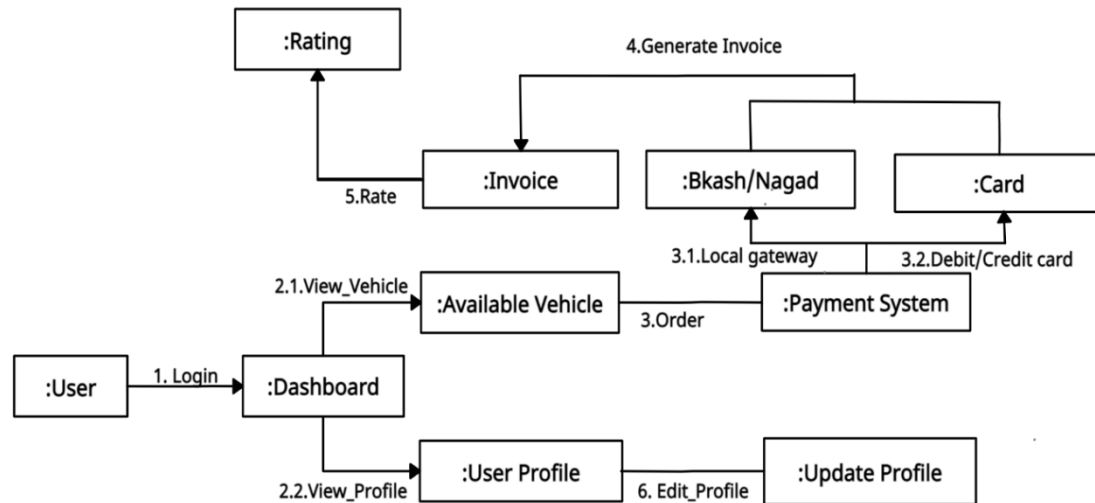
:Rating

4.Generate Invoice

5.Rate

:Invoice

:Bkash/Nagad

:Card

3.1.Local gateway

3.2.Debit/Credit card

2.1.View_Vehicle

:Available Vehicle

3.Order

:Payment System

:User

1. Login

:Dashboard

:User Profile

6. Edit_Profile

:Update Profile

2.2.View_Profile